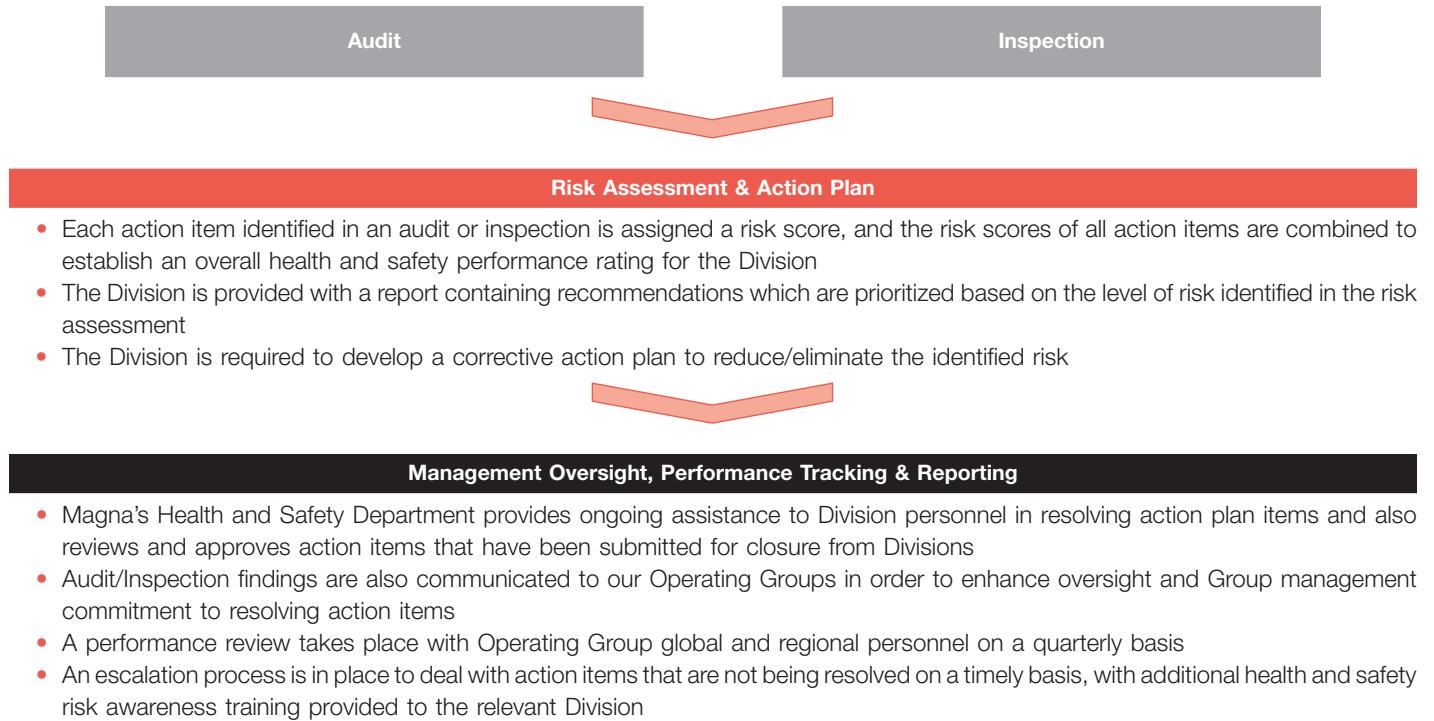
Audit

Inspection

Risk Assessment & Action Plan

• Each action item identified in an audit or inspection is assigned a risk score, and the risk scores of all action items are combined to establish an overall health and safety performance rating for the Division
• The Division is provided with a report containing recommendations which are prioritized based on the level of risk identified in the risk assessment
• The Division is required to develop a corrective action plan to reduce/eliminate the identified risk

Management Oversight, Performance Tracking & Reporting

• Magna's Health and Safety Department provides ongoing assistance to Division personnel in resolving action plan items and also reviews and approves action items that have been submitted for closure from Divisions
• Audit/Inspection findings are also communicated to our Operating Groups in order to enhance oversight and Group management commitment to resolving action items
• A performance review takes place with Operating Group global and regional personnel on a quarterly basis
• An escalation process is in place to deal with action items that are not being resolved on a timely basis, with additional health and safety risk awareness training provided to the relevant Division